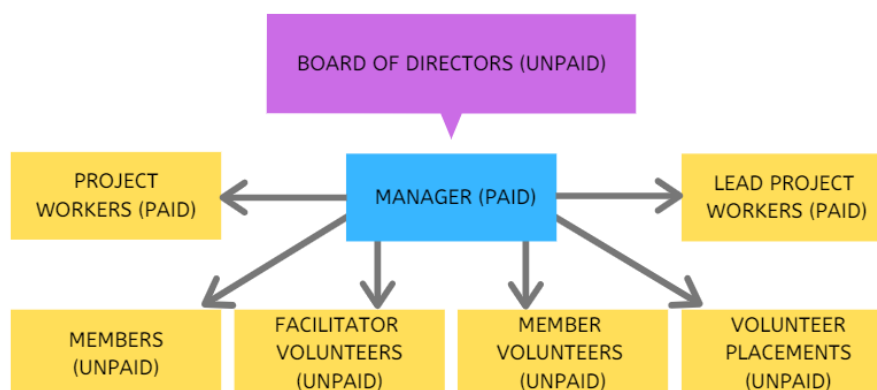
BOARD OF DIRECTORS (UNPAID)

PROJECT WORKERS (PAID)

MANAGER (PAID)

LEAD PROJECT WORKERS (PAID)

MEMBERS (UNPAID)

FACILITATOR VOLUNTEERS (UNPAID)

MEMBER VOLUNTEERS (UNPAID)

VOLUNTEER PLACEMENTS (UNPAID)